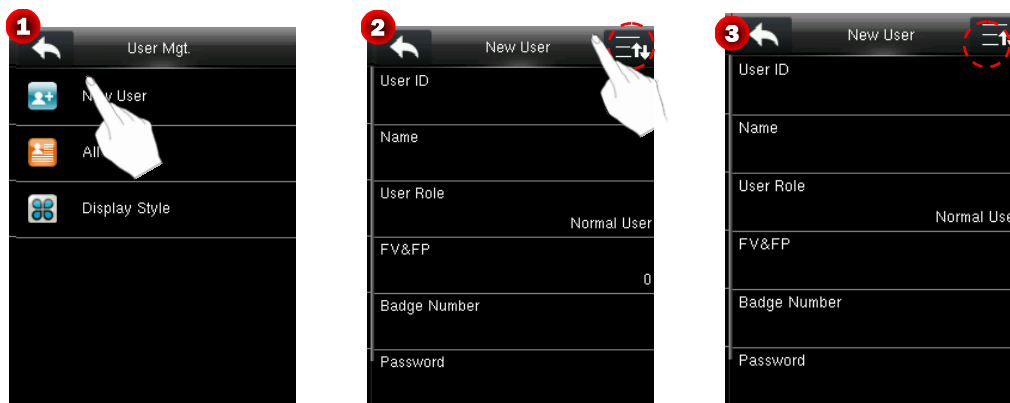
1

User Mgt.

N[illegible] User

All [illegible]

Display Style

2

New User

User ID

Name

User Role

Normal User

FV&FP

0

Badge Number

Password

3

New User

User ID

Name

User Role

Normal Use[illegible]

FV&FP

Badge Number

Password